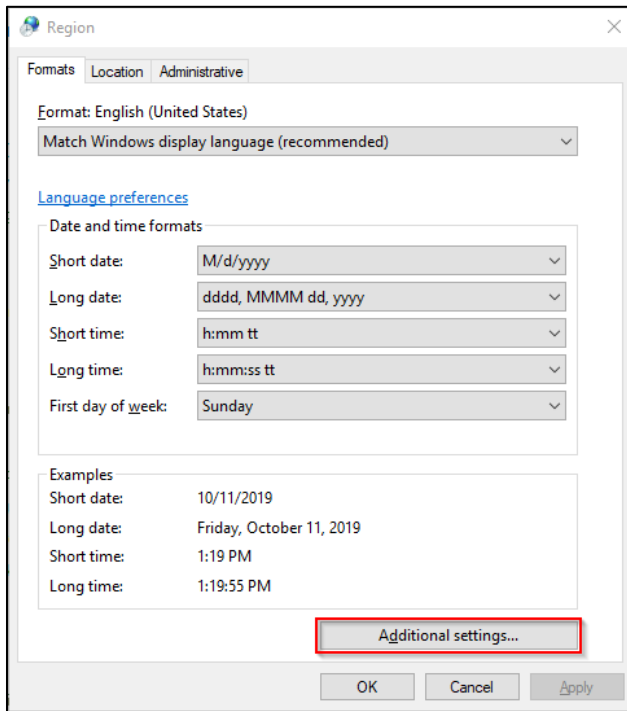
Region

Formats | Location | Administrative

Format: English (United States)

Match Windows display language (recommended)

Language preferences

Date and time formats

| Short date: | M/d/yyyy |
|---|---|
| Long date: | dddd, MMMM dd, yyyy |
| Short time: | h:mm tt |
| Long time: | h:mm:ss tt |
| First day of week: | Sunday |

Examples

| Short date: | 10/11/2019 |
|---|---|
| Long date: | Friday, October 11, 2019 |
| Short time: | 1:19 PM |
| Long time: | 1:19:55 PM |

Additional settings...

OK | Cancel | Apply